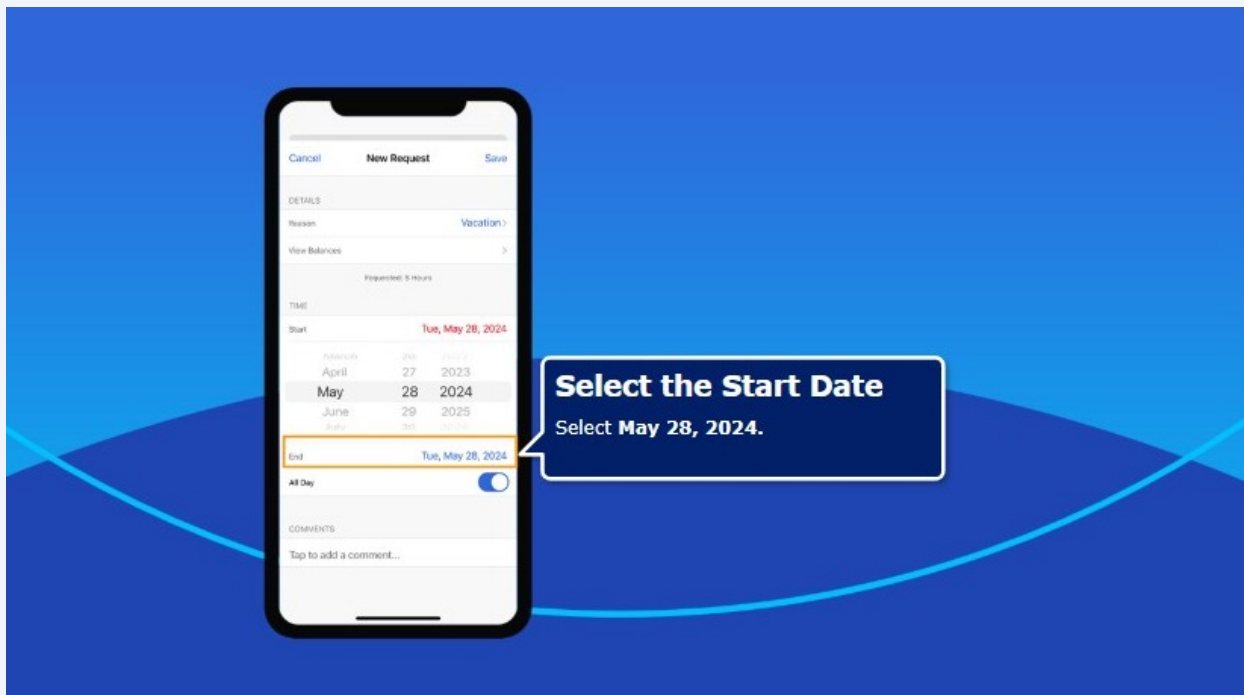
Cancel New Request Save

DETAILS

Reason Vacation >

View Balances >

Requested: 8 Hours

TIME

Start Tue, May 28, 2024

March 26 2022
April 27 2023
May 28 2024
June 29 2025
July 30 2026

End Tue, May 28, 2024

All Day

COMMENTS

Tap to add a comment...

Select the Start Date

Select **May 28, 2024.**